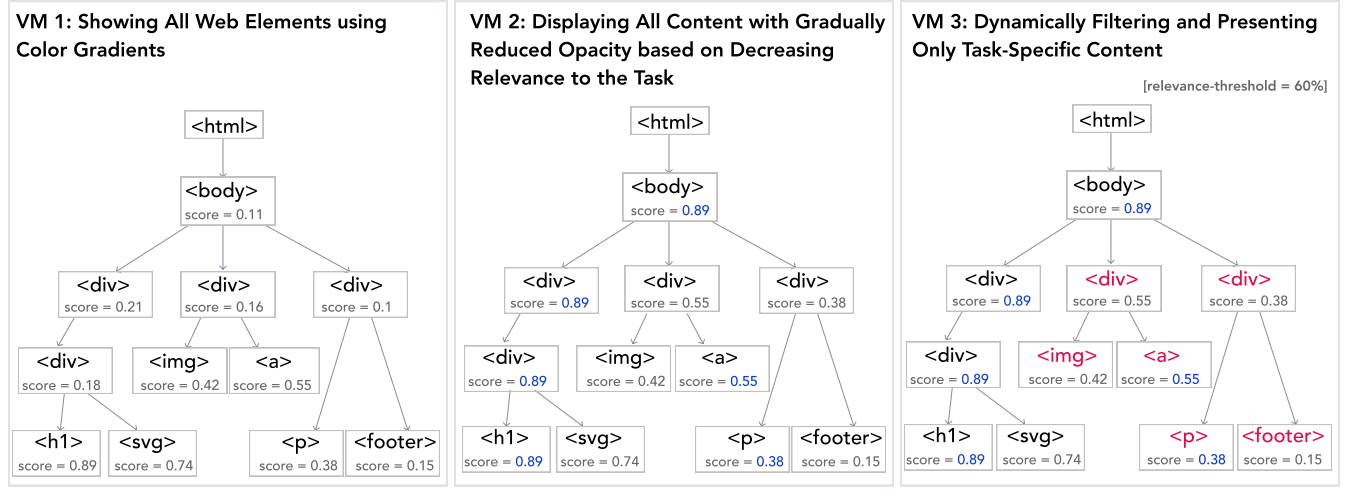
VM 1: Showing All Web Elements using Color Gradients

<html>

<body>
score = 0.11

<div>
score = 0.21

<div>
score = 0.16

<div>
score = 0.1

<div>
score = 0.18

<img>
score = 0.42

<a>
score = 0.55

<h1>
score = 0.89

<svg>
score = 0.74

<p>
score = 0.38

<footer>
score = 0.15

VM 2: Displaying All Content with Gradually Reduced Opacity based on Decreasing Relevance to the Task

<html>

<body>
score = 0.89

<div>
score = 0.89

<div>
score = 0.55

<div>
score = 0.38

<div>
score = 0.89

<img>
score = 0.42

<a>
score = 0.55

<h1>
score = 0.89

<svg>
score = 0.74

<p>
score = 0.38

<footer>
score = 0.15

VM 3: Dynamically Filtering and Presenting Only Task-Specific Content

[relevance-threshold = 60%]

<html>

<body>
score = 0.89

<div>
score = 0.89

<div>
score = 0.55

<div>
score = 0.38

<div>
score = 0.89

<img>
score = 0.42

<a>
score = 0.55

<h1>
score = 0.89

<svg>
score = 0.74

<p>
score = 0.38

<footer>
score = 0.15